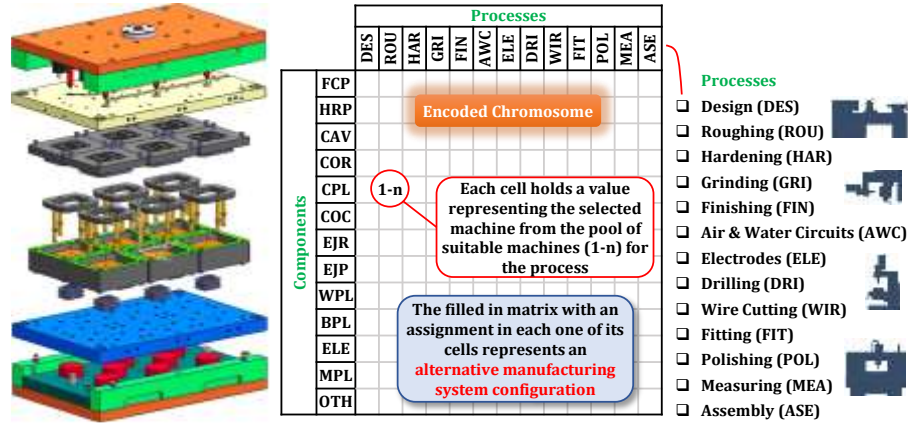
Processes

| | DES | ROU | HAR | GRI | FIN | AWC | ELE | DRI | WIR | FIT | POL | MEA | ASE |
|---|---|---|---|---|---|---|---|---|---|---|---|---|---|
| FCP | | | | | | | | | | | | | |
| HRP | | | | | | | | | | | | | |
| CAV | | | | | | | | | | | | | |
| COR | | | | | | | | | | | | | |
| CPL | 1-n | | | | | | | | | | | | |
| COC | | | | | | | | | | | | | |
| EJR | | | | | | | | | | | | | |
| EJP | | | | | | | | | | | | | |
| WPL | | | | | | | | | | | | | |
| BPL | | | | | | | | | | | | | |
| ELE | | | | | | | | | | | | | |
| MPL | | | | | | | | | | | | | |
| OTH | | | | | | | | | | | | | |

Components

Encoded Chromosome

Each cell holds a value representing the selected machine from the pool of suitable machines (1-n) for the process

The filled in matrix with an assignment in each one of its cells represents an alternative manufacturing system configuration

Processes
❑ Design (DES)
❑ Roughing (ROU)
❑ Hardening (HAR)
❑ Grinding (GRI)
❑ Finishing (FIN)
❑ Air & Water Circuits (AWC)
❑ Electrodes (ELE)
❑ Drilling (DRI)
❑ Wire Cutting (WIR)
❑ Fitting (FIT)
❑ Polishing (POL)
❑ Measuring (MEA)
❑ Assembly (ASE)